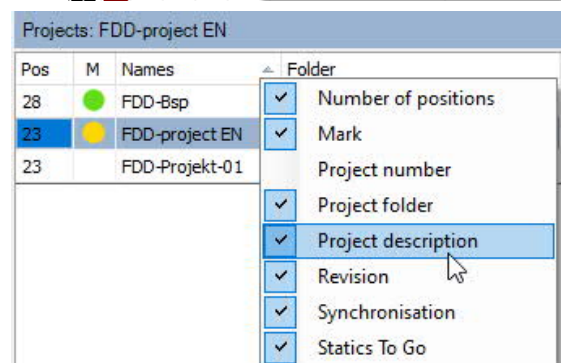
Projects: FDD-project EN

| Pos | M | Names | Folder |
|---|---|---|---|
| 28 | | FDD-Bsp | |
| 23 | | FDD-project EN | |
| 23 | | FDD-Projekt-01 | |

✓ Number of positions
✓ Mark
Project number
✓ Project folder
✓ Project description
✓ Revision
✓ Synchronisation
✓ Statics To Go